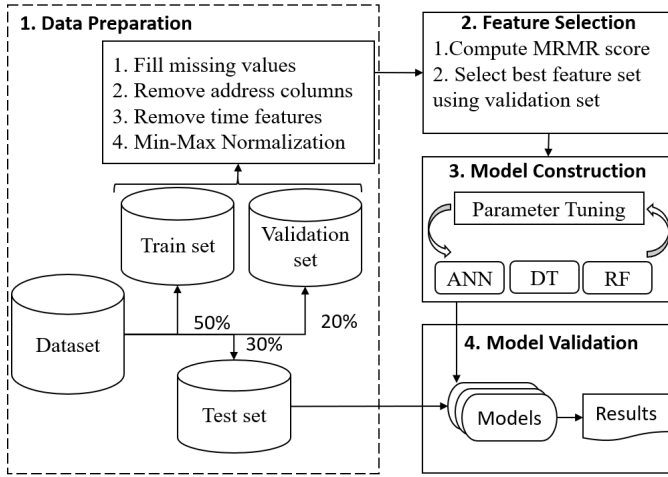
1. Data Preparation

1. Fill missing values
2. Remove address columns
3. Remove time features
4. Min-Max Normalization

Train set

Validation set

Dataset

50%

20%

30%

Test set

2. Feature Selection

1.Compute MRMR score
2. Select best feature set using validation set

3. Model Construction

Parameter Tuning

ANN

DT

RF

4. Model Validation

Models

Results